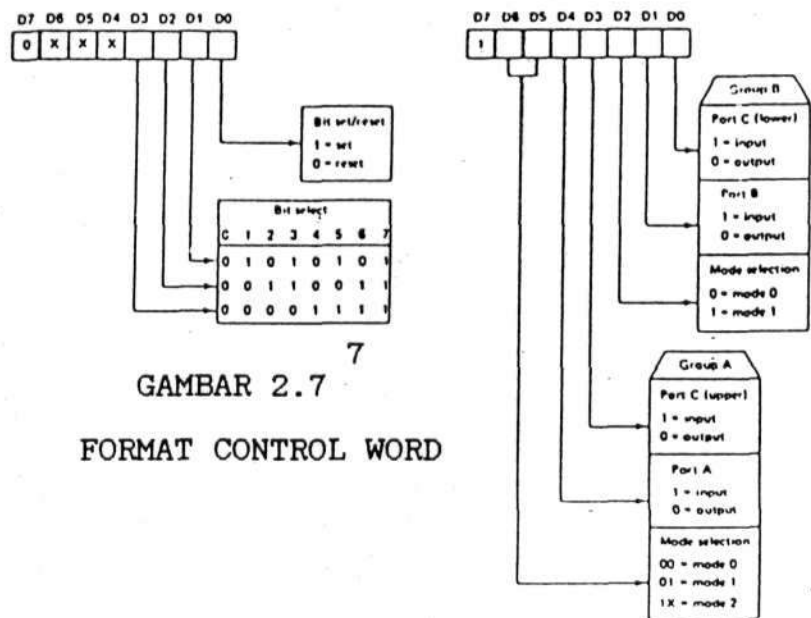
D7 D6 D5 D4 D3 D2 D1 D0

| 0 | X | X | X | | | | |

Bit set/reset
1 = set
0 = reset

Bit select

| 0 | 1 | 2 | 3 | 4 | 5 | 6 | 7 |
|---|---|---|---|---|---|---|---|
| 0 | 1 | 0 | 1 | 0 | 1 | 0 | 1 |
| 0 | 0 | 1 | 1 | 0 | 0 | 1 | 1 |
| 0 | 0 | 0 | 0 | 1 | 1 | 1 | 1 |

7

GAMBAR 2.7

FORMAT CONTROL WORD

D7 D6 D5 D4 D3 D2 D1 D0

| 1 | | | | | | | |

Group B
Port C (lower)
1 = input
0 = output
Port B
1 = input
0 = output
Mode selection
0 = mode 0
1 = mode 1

Group A
Port C (upper)
1 = input
0 = output
Port A
1 = input
0 = output
Mode selection
00 = mode 0
01 = mode 1
1X = mode 2